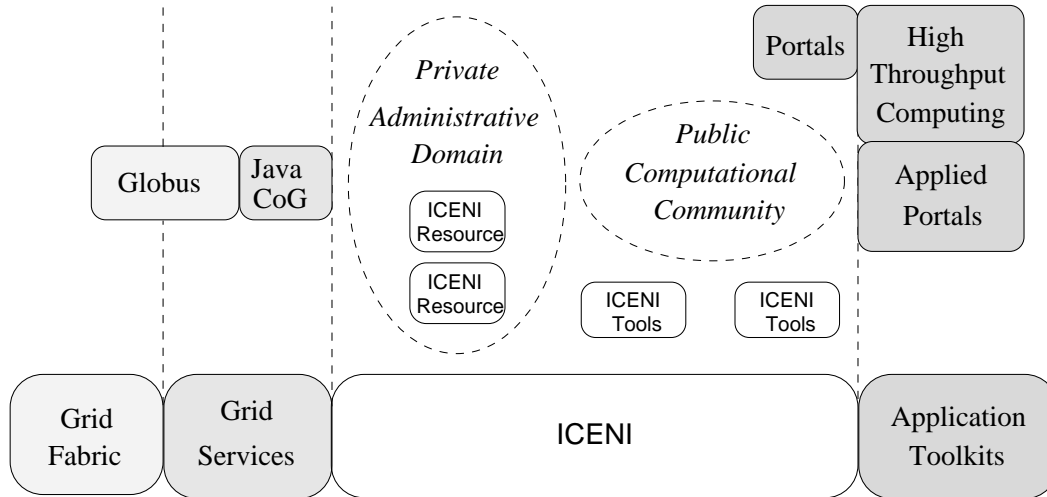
Portals

High Throughput Computing

Private Administrative Domain

Public Computational Community

Globus

Java CoG

ICENI Resource

ICENI Resource

Applied Portals

ICENI Tools

ICENI Tools

Grid Fabric

Grid Services

ICENI

Application Toolkits